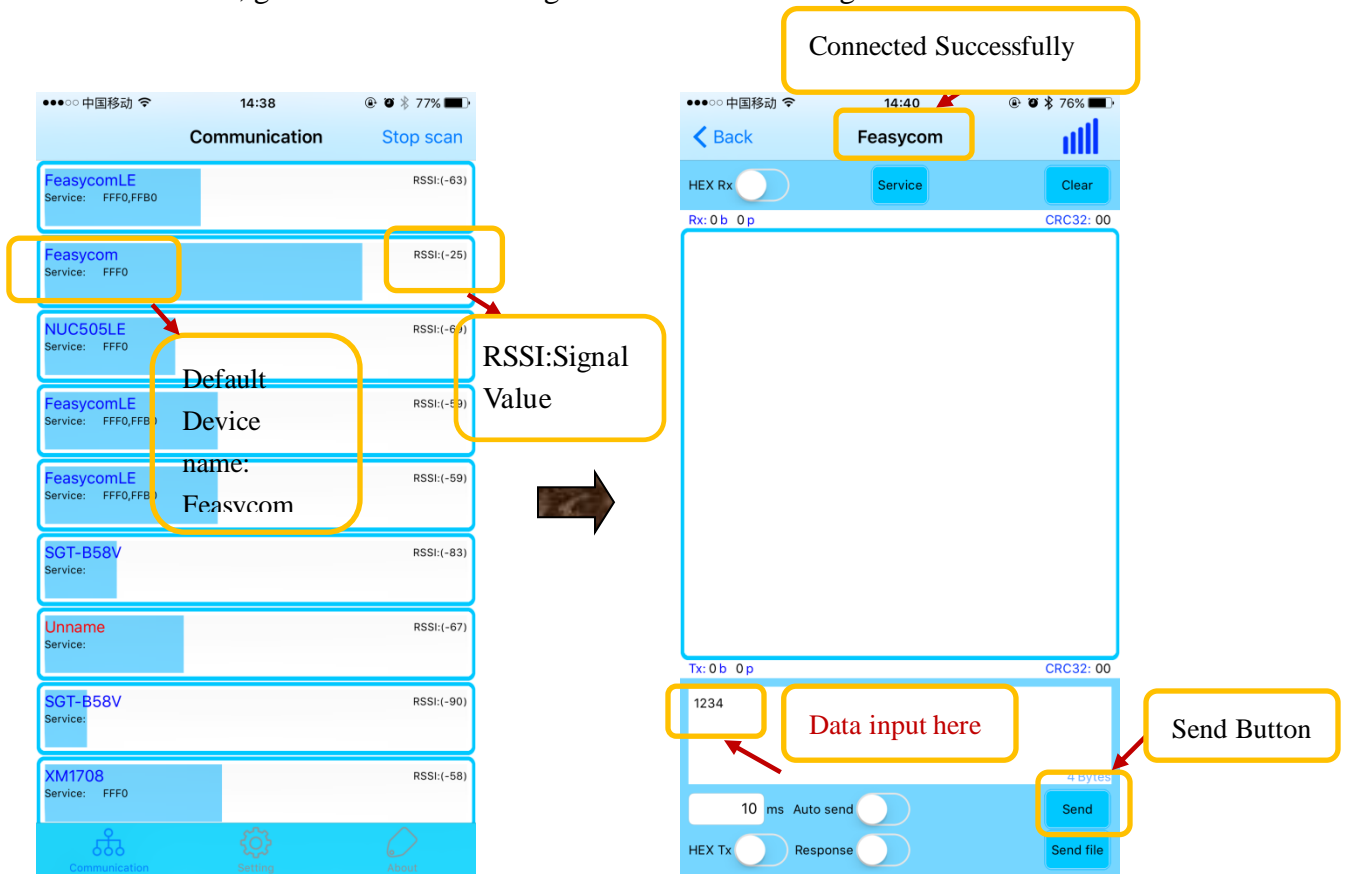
Connected Successfully

●●●○○ 中国移动 14:38 77%

Communication Stop scan

FeasycomLE
Service: FFF0,FFB0
RSSI:(-63)

Feasycom
Service: FFF0
RSSI:(-25)

NUC505LE
Service: FFF0
RSSI:(-69)

FeasycomLE
Service: FFF0,FFB0
RSSI:(-59)

FeasycomLE
Service: FFF0,FFB0
RSSI:(-59)

SGT-B58V
Service:
RSSI:(-83)

Unname
Service:
RSSI:(-67)

SGT-B58V
Service:
RSSI:(-90)

XM1708
Service: FFF0
RSSI:(-58)

Communication Setting About

Default Device name: Feasycom

RSSI:Signal Value

●●●○○ 中国移动 14:40 76%

Back Feasycom

HEX Rx Service Clear

Rx: 0 b 0 p CRC32: 00

Tx: 0 b 0 p CRC32: 00

1234

Data input here

Send Button

4 Bytes

10 ms Auto send Send

HEX Tx Response Send file